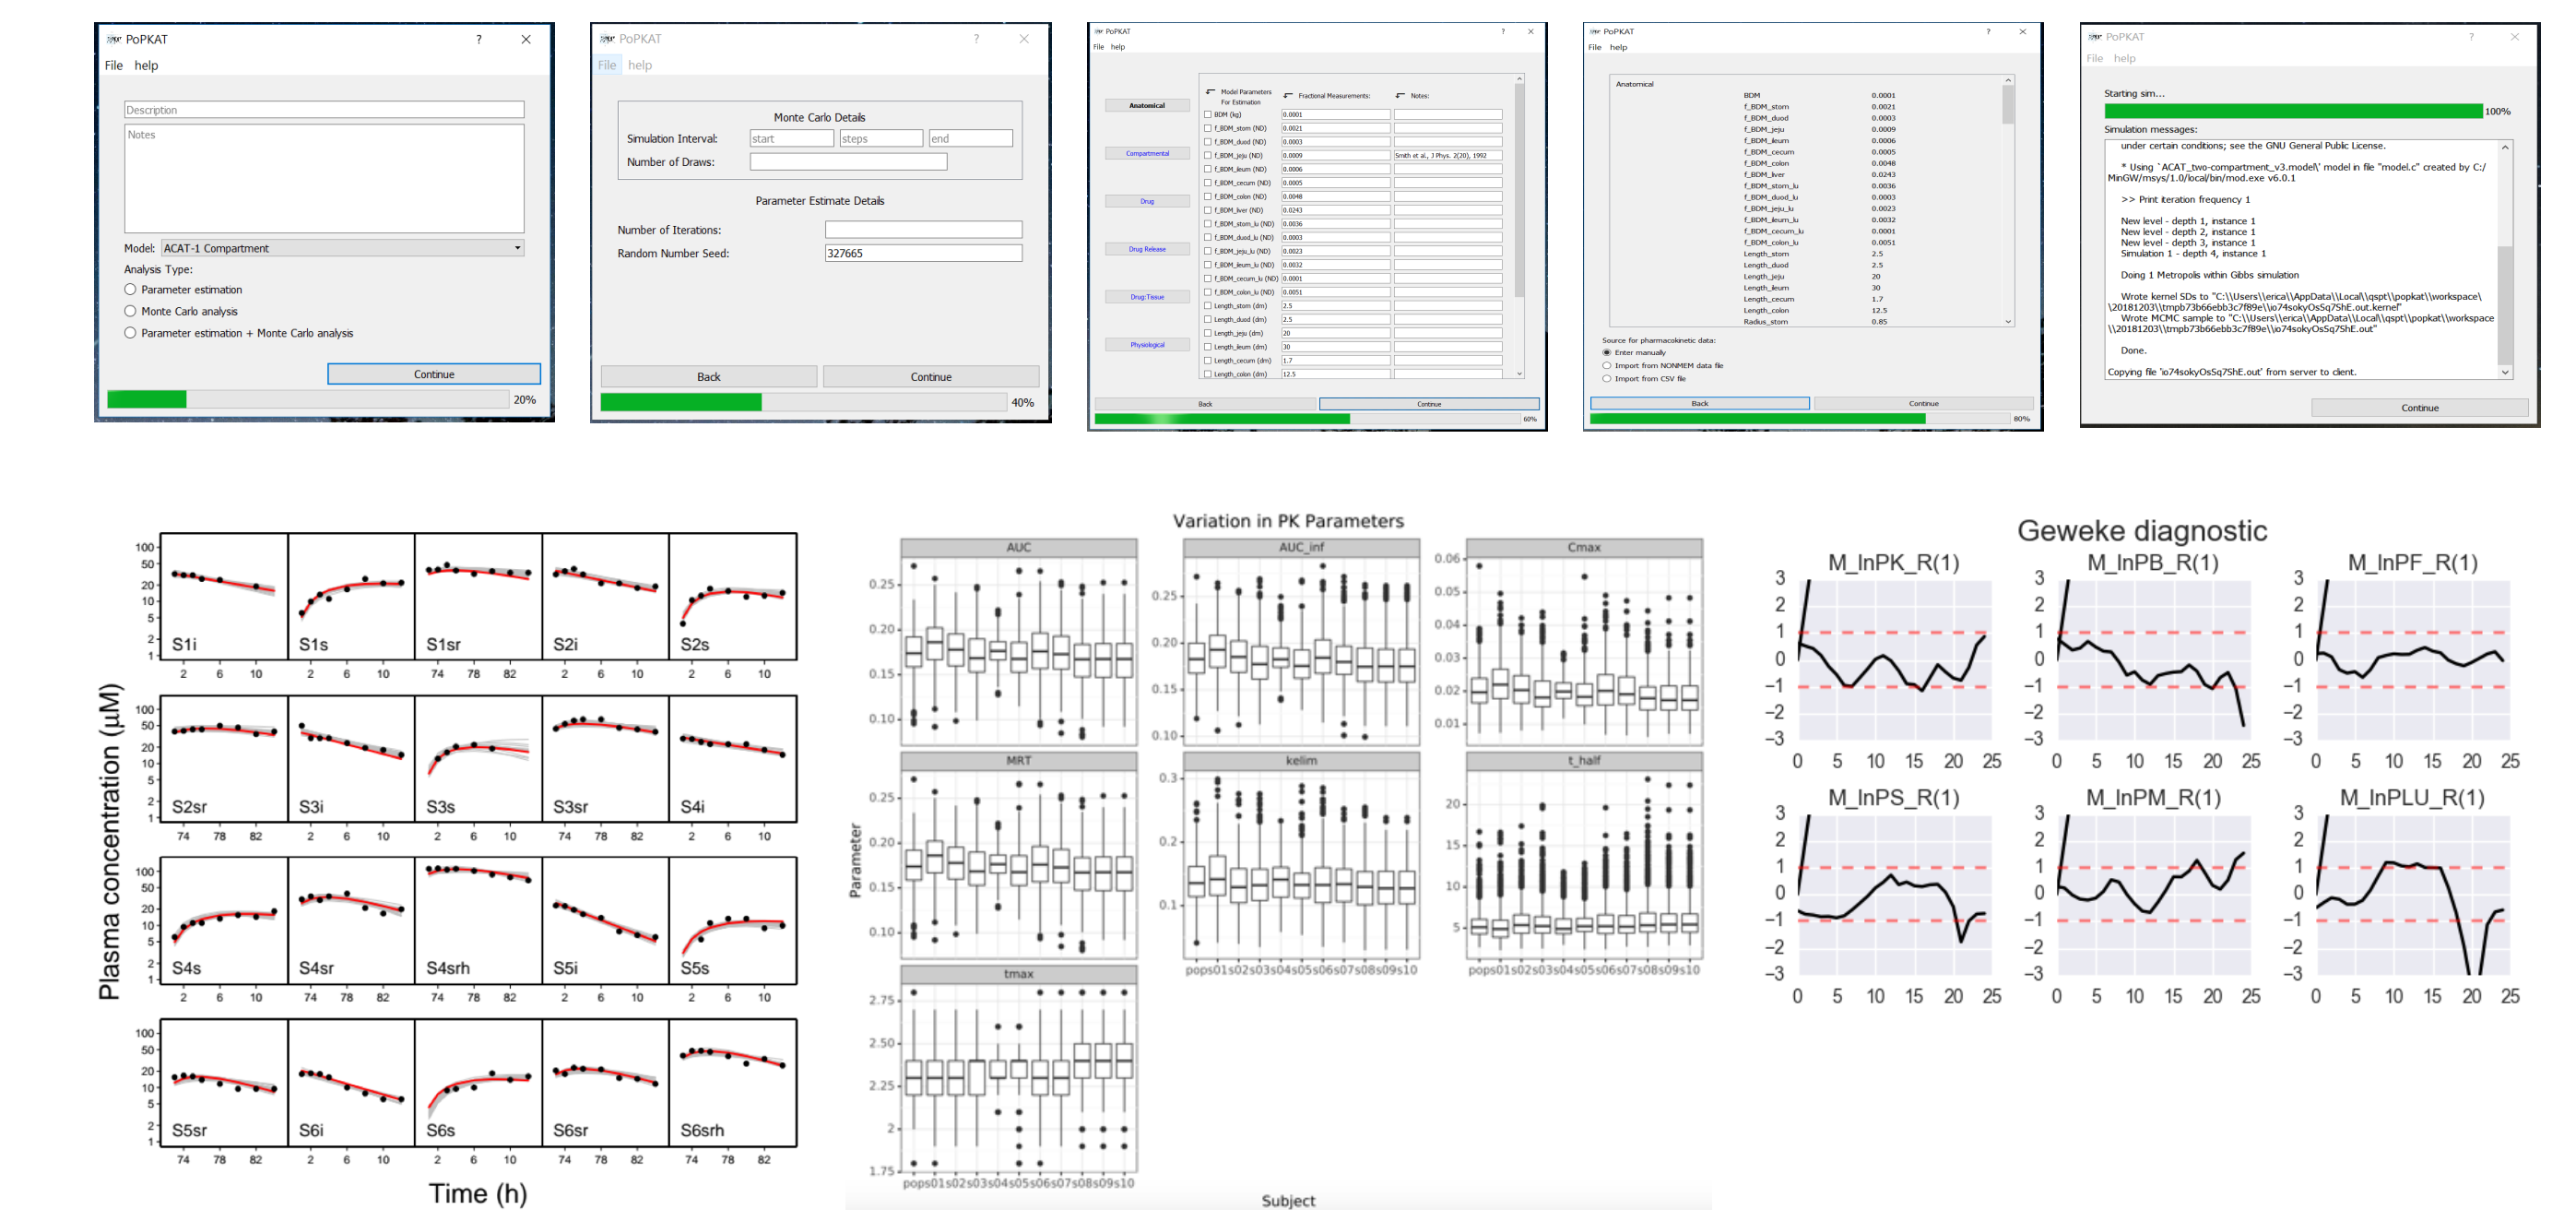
PoPKAT ? ×
File help
Description
Notes
Model: ACAT-1 Compartment
Analysis Type:
Parameter estimation
Monte Carlo analysis
Parameter estimation + Monte Carlo analysis
Continue
20%

PoPKAT ? ×
File help
Monte Carlo Details
Simulation Interval: start steps end
Number of Draws:
Parameter Estimate Details
Number of Iterations:
Random Number Seed: 327665
Back Continue
40%

PoPKAT ? ×
File help
Anatomical
Compartmental
Drug
Drug Release
Drug:Tissue
Physiological
Model Parameters For Estimation
Fractional Measurements:
Notes:
BDM (kg) 0.0001
f_BDM_stom (ND) 0.0021
f_BDM_duod (ND) 0.0003
f_BDM_jeju (ND) 0.0009 Smith et al., J Phys. 2(20), 1992
f_BDM_ileum (ND) 0.0006
f_BDM_cecum (ND) 0.0005
f_BDM_colon (ND) 0.0048
f_BDM_liver (ND) 0.0243
f_BDM_stom_lu (ND) 0.0036
f_BDM_duod_lu (ND) 0.0003
f_BDM_jeju_lu (ND) 0.0023
f_BDM_ileum_lu (ND) 0.0032
f_BDM_cecum_lu (ND) 0.0001
f_BDM_colon_lu (ND) 0.0051
Length_stom (dm) 2.5
Length_duod (dm) 2.5
Length_jeju (dm) 20
Length_ileum (dm) 30
Length_cecum (dm) 1.7
Length_colon (dm) 12.5
Back Continue
60%

PoPKAT ? ×
File help
Anatomical
BDM 0.0001
f_BDM_stom 0.0021
f_BDM_duod 0.0003
f_BDM_jeju 0.0009
f_BDM_ileum 0.0006
f_BDM_cecum 0.0005
f_BDM_colon 0.0048
f_BDM_liver 0.0243
f_BDM_stom_lu 0.0036
f_BDM_duod_lu 0.0003
f_BDM_jeju_lu 0.0023
f_BDM_ileum_lu 0.0032
f_BDM_cecum_lu 0.0001
f_BDM_colon_lu 0.0051
Length_stom 2.5
Length_duod 2.5
Length_jeju 20
Length_ileum 30
Length_cecum 1.7
Length_colon 12.5
Radius_stom 0.85
Source for pharmacokinetic data:
Enter manually
Import from NONMEM data file
Import from CSV file
Back Continue
80%

PoPKAT ? ×
File help
Starting sim...
100%
Simulation messages:
under certain conditions; see the GNU General Public License.
* Using `ACAT_two-compartment_v3.model\' model in file "model.c" created by C:/MinGW/msys/1.0/local/bin/mod.exe v6.0.1
>> Print iteration frequency 1
New level - depth 1, instance 1
New level - depth 2, instance 1
New level - depth 3, instance 1
Simulation 1 - depth 4, instance 1
Doing 1 Metropolis within Gibbs simulation
Wrote kernel SDs to "C:\\Users\\erica\\AppData\\Local\\qspt\\popkat\\workspace\\20181203\\tmpb73b66ebb3c7f89e\\io74sokyOsSq7ShE.out.kernel"
Wrote MCMC sample to "C:\\Users\\erica\\AppData\\Local\\qspt\\popkat\\workspace\\20181203\\tmpb73b66ebb3c7f89e\\io74sokyOsSq7ShE.out"
Done.
Copying file 'io74sokyOsSq7ShE.out' from server to client.
Continue

Plasma concentration (μM)
100 50 20 10 5 2 1
S1i S1s S1sr S2i S2s
S2sr S3i S3s S3sr S4i
S4s S4sr S4srh S5i S5s
S5sr S6i S6s S6sr S6srh
2 6 10 74 78 82
Time (h)

Variation in PK Parameters
AUC AUC_inf Cmax
MRT kelim t_half
tmax
Parameter
0.25 0.20 0.15 0.10
0.06 0.05 0.04 0.03 0.02 0.01
0.3 0.2 0.1
20 15 10 5
2.75 2.50 2.25 2 1.75
pops01s02s03s04s05s06s07s08s09s10
Subject

Geweke diagnostic
M_lnPK_R(1) M_lnPB_R(1) M_lnPF_R(1)
M_lnPS_R(1) M_lnPM_R(1) M_lnPLU_R(1)
3 2 1 0 −1 −2 −3
0 5 10 15 20 25